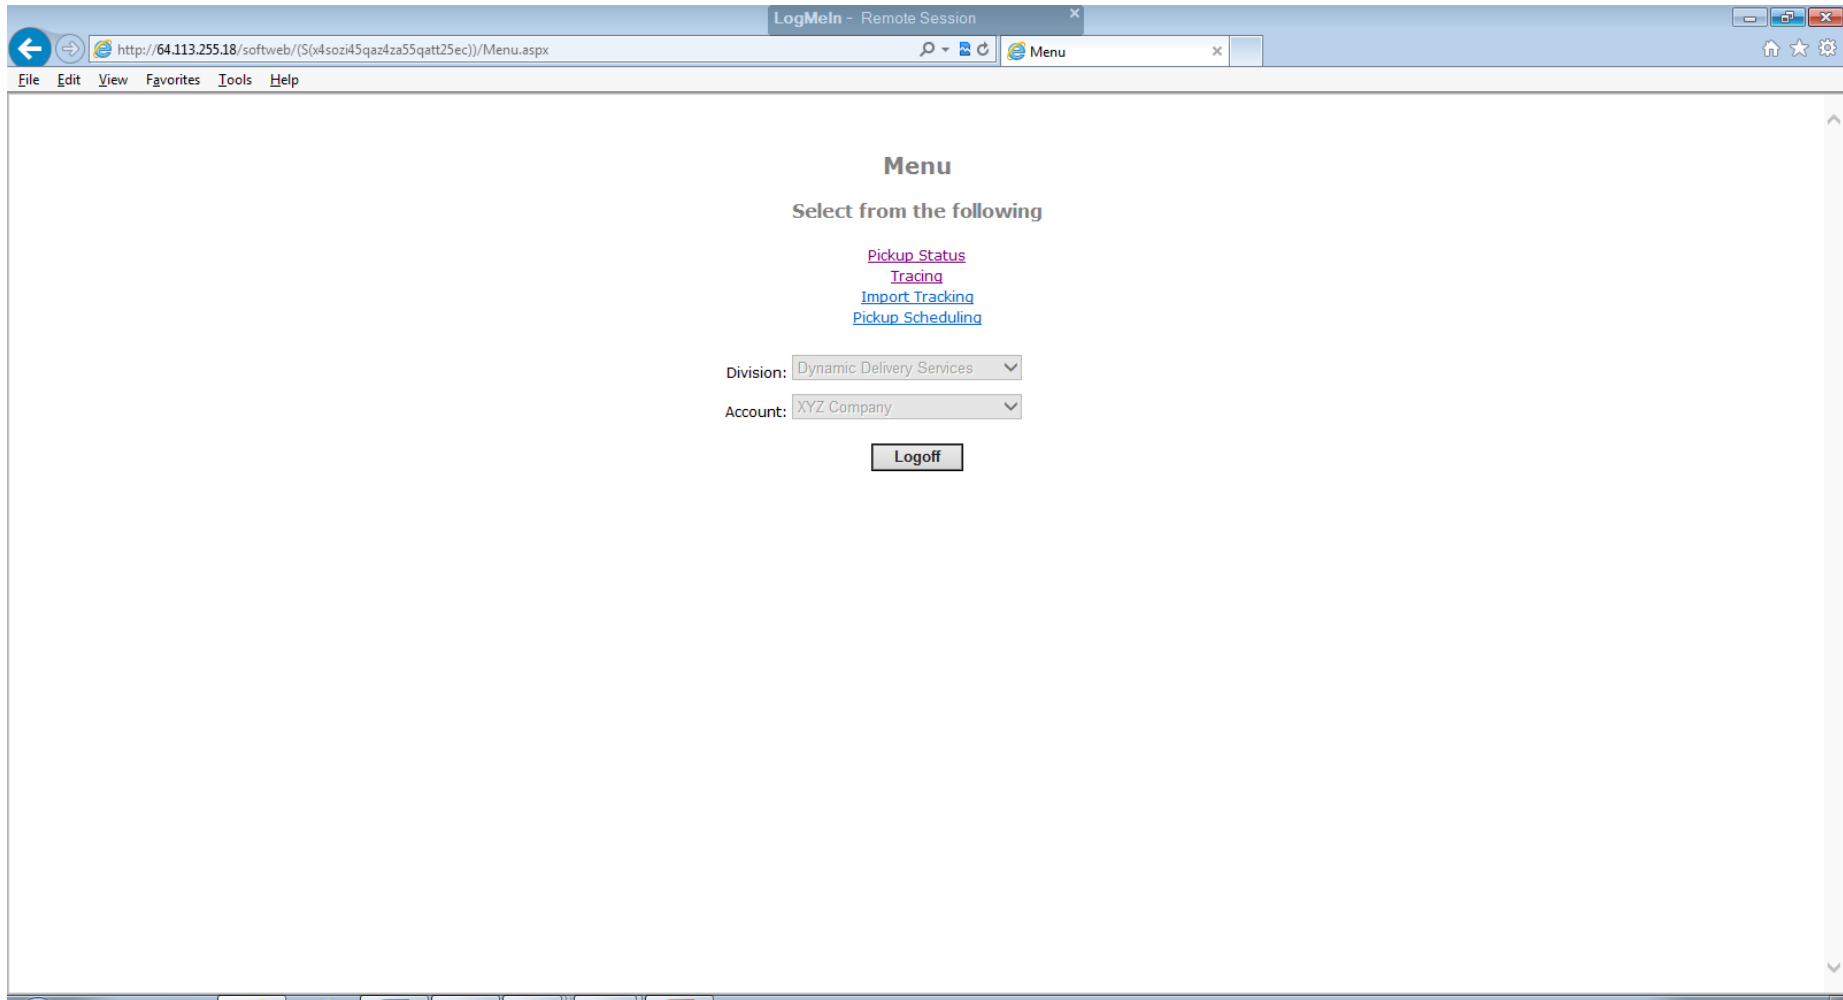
LogMeIn - Remote Session

http://64.113.255.18/softweb/(S(x4sozi45qaz4za55qatt25ec))/Menu.aspx

Menu

File Edit View Favorites Tools Help

Menu

Select from the following

Pickup Status
Tracing
Import Tracking
Pickup Scheduling

Division: Dynamic Delivery Services

Account: XYZ Company

Logoff